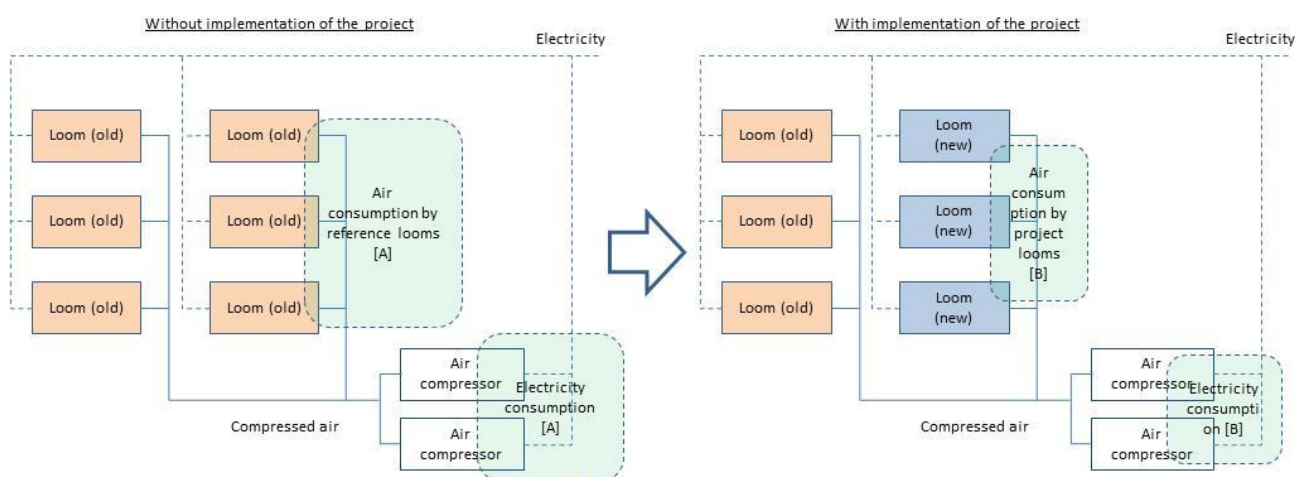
Without implementation of the project

Electricity

Loom (old)

Loom (old)

Loom (old)

Loom (old)

Loom (old)

Loom (old)

Air consumption by reference looms [A]

Air compressor

Air compressor

Electricity consumption [A]

Compressed air

With implementation of the project

Electricity

Loom (old)

Loom (old)

Loom (old)

Loom (new)

Loom (new)

Loom (new)

Air consumption by project looms [B]

Air compressor

Air compressor

Electricity consumption [B]

Compressed air